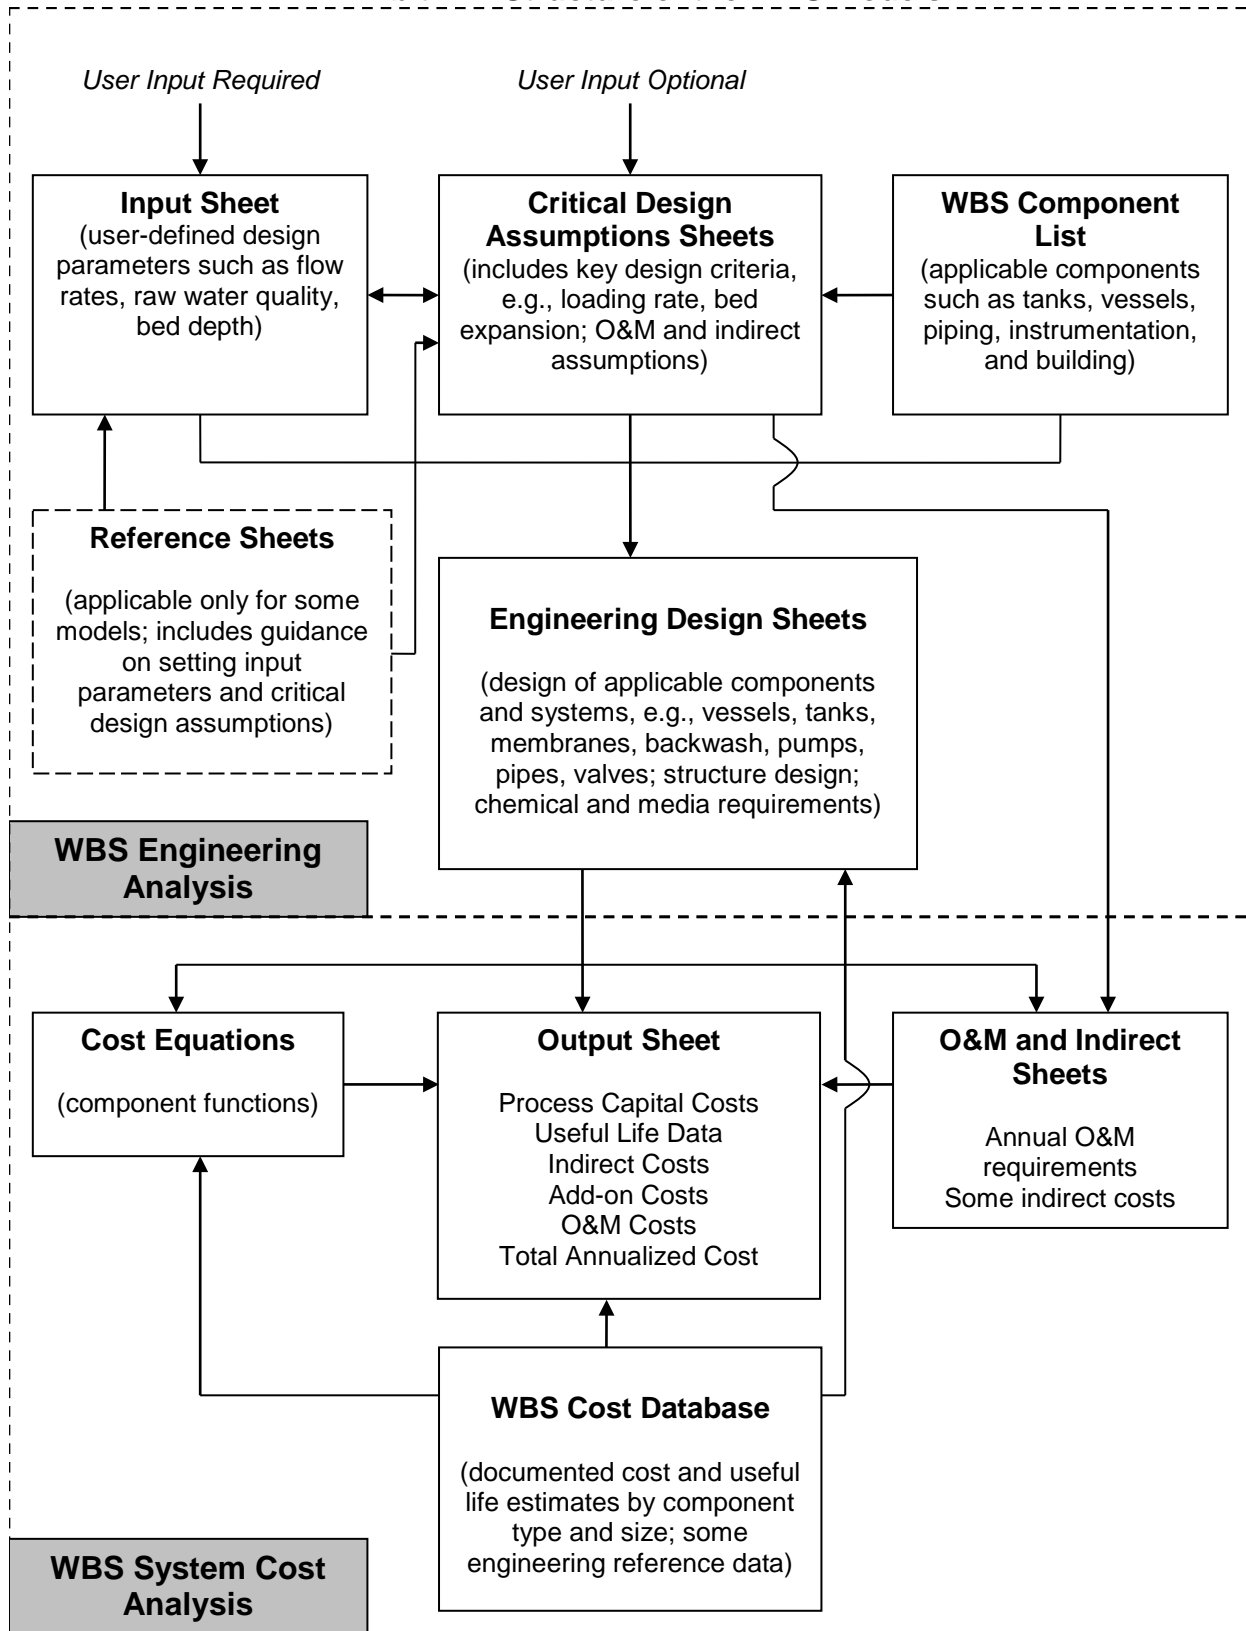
User Input Required

User Input Optional

**Input Sheet**
(user-defined design parameters such as flow rates, raw water quality, bed depth)

**Critical Design Assumptions Sheets**
(includes key design criteria, e.g., loading rate, bed expansion; O&M and indirect assumptions)

**WBS Component List**
(applicable components such as tanks, vessels, piping, instrumentation, and building)

**Reference Sheets**

(applicable only for some models; includes guidance on setting input parameters and critical design assumptions)

**Engineering Design Sheets**

(design of applicable components and systems, e.g., vessels, tanks, membranes, backwash, pumps, pipes, valves; structure design; chemical and media requirements)

**WBS Engineering Analysis**

**Cost Equations**

(component functions)

**Output Sheet**

Process Capital Costs
Useful Life Data
Indirect Costs
Add-on Costs
O&M Costs
Total Annualized Cost

**O&M and Indirect Sheets**

Annual O&M requirements
Some indirect costs

**WBS Cost Database**

(documented cost and useful life estimates by component type and size; some engineering reference data)

**WBS System Cost Analysis**